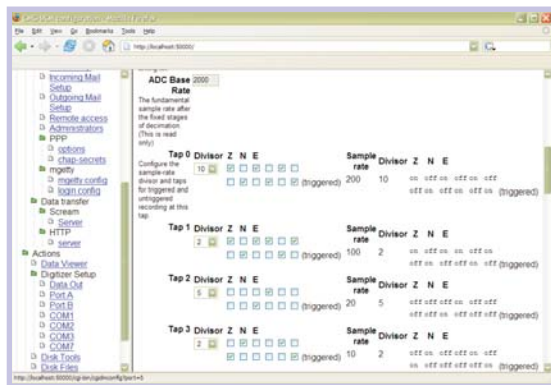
File Edit View Go Bookmarks Tools Help

http://localhost:50000/

Incoming Mail Setup
Outgoing Mail Setup
Remote access
Administrators
PPP
options
chap-secrets
mgetty
mgetty config
login config
Data transfer
Scream
Server
HTTP
server
Actions
Data Viewer
Digitizer Setup
Data Out
Port A
Port B
COM1
COM2
COM3
COM7
Disk Tools
Disk Files

ADC Base Rate 2000
The fundamental sample rate after the fixed stages of decimation. (This is read only)

Tap 0 Divisor Z N E
Configure the sample-rate divisor and taps for triggered and untriggered recording at this tap.
10 (triggered)
Sample rate 200 Divisor 10 Z N E
on off on off on off
off on off on off on (triggered)

Tap 1 Divisor Z N E
2 (triggered)
Sample rate 100 Divisor 2 Z N E
on off on on off on
off on off off off on (triggered)

Tap 2 Divisor Z N E
5 (triggered)
Sample rate 20 Divisor 5 Z N E
off off off on off off
off off off off off off (triggered)

Tap 3 Divisor Z N E
2 (triggered)
Sample rate 10 Divisor 2 Z N E
off on off on off on
on off off off off off (triggered)

http://localhost:50000/cgi-bin/cgdmconfig?port=5